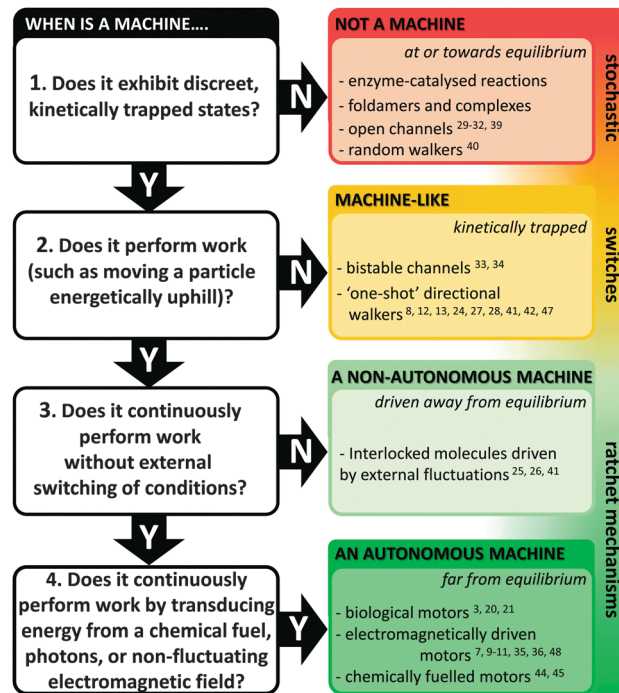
WHEN IS A MACHINE....

1. Does it exhibit discreet, kinetically trapped states?

N

NOT A MACHINE

at or towards equilibrium

- enzyme-catalysed reactions
- foldamers and complexes
- open channels $^{29-32, 39}$
- random walkers $^{40}$

stochastic

Y

2. Does it perform work (such as moving a particle energetically uphill)?

N

MACHINE-LIKE

kinetically trapped

- bistable channels $^{33, 34}$
- 'one-shot' directional walkers $^{8, 12, 13, 24, 27, 28, 41, 42, 47}$

switches

Y

3. Does it continuously perform work without external switching of conditions?

N

A NON-AUTONOMOUS MACHINE

driven away from equilibrium

- Interlocked molecules driven by external fluctuations $^{25, 26, 41}$

ratchet mechanisms

Y

4. Does it continuously perform work by transducing energy from a chemical fuel, photons, or non-fluctuating electromagnetic field?

Y

AN AUTONOMOUS MACHINE

far from equilibrium

- biological motors $^{3, 20, 21}$
- electromagnetically driven motors $^{7, 9-11, 35, 36, 48}$
- chemically fuelled motors $^{44, 45}$